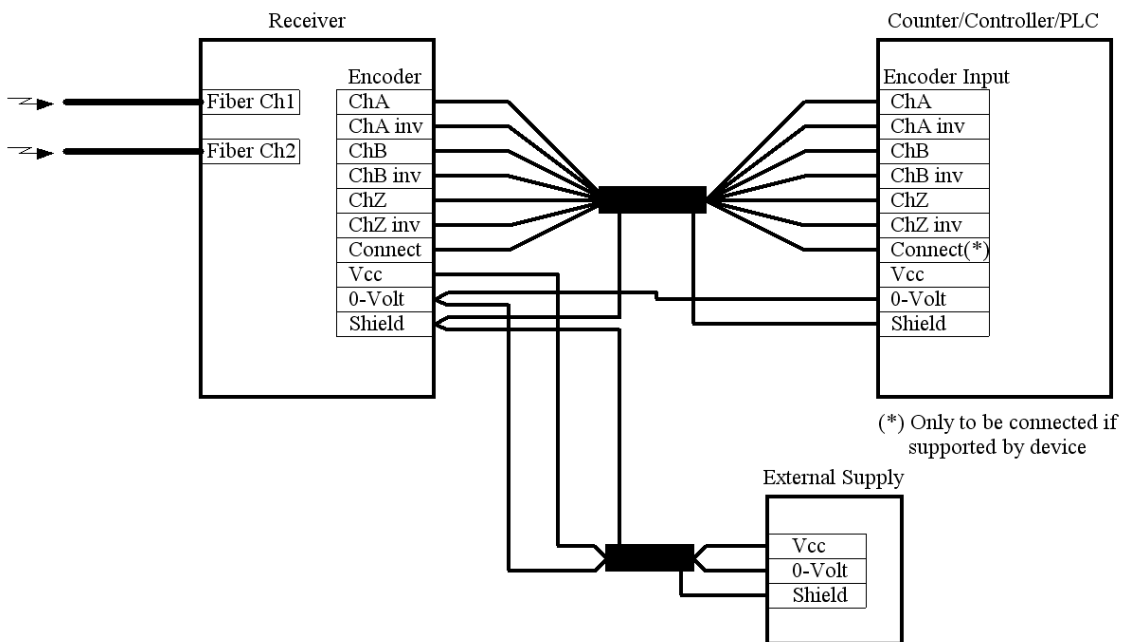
Receiver

Fiber Ch1
Fiber Ch2

Encoder
ChA
ChA inv
ChB
ChB inv
ChZ
ChZ inv
Connect
Vcc
0-Volt
Shield

Counter/Controller/PLC

Encoder Input
ChA
ChA inv
ChB
ChB inv
ChZ
ChZ inv
Connect(*)
Vcc
0-Volt
Shield

(*) Only to be connected if supported by device

External Supply
Vcc
0-Volt
Shield